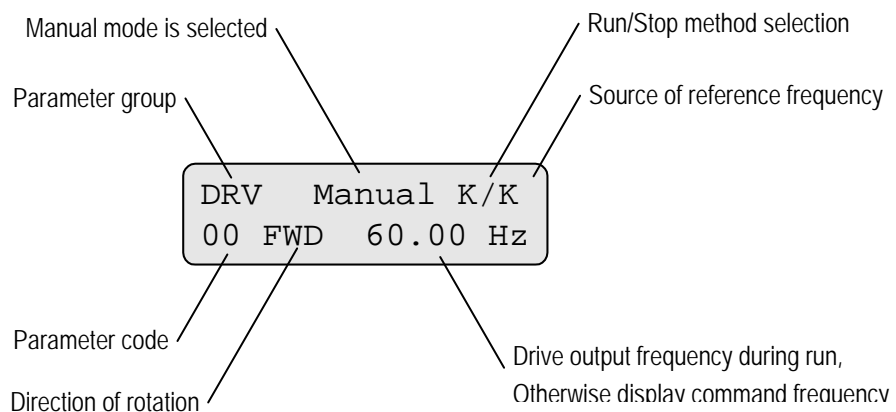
Manual mode is selected

Run/Stop method selection

Parameter group

Source of reference frequency

DRV Manual K/K
00 FWD 60.00 Hz

Parameter code

Drive output frequency during run, Otherwise display command frequency

Direction of rotation